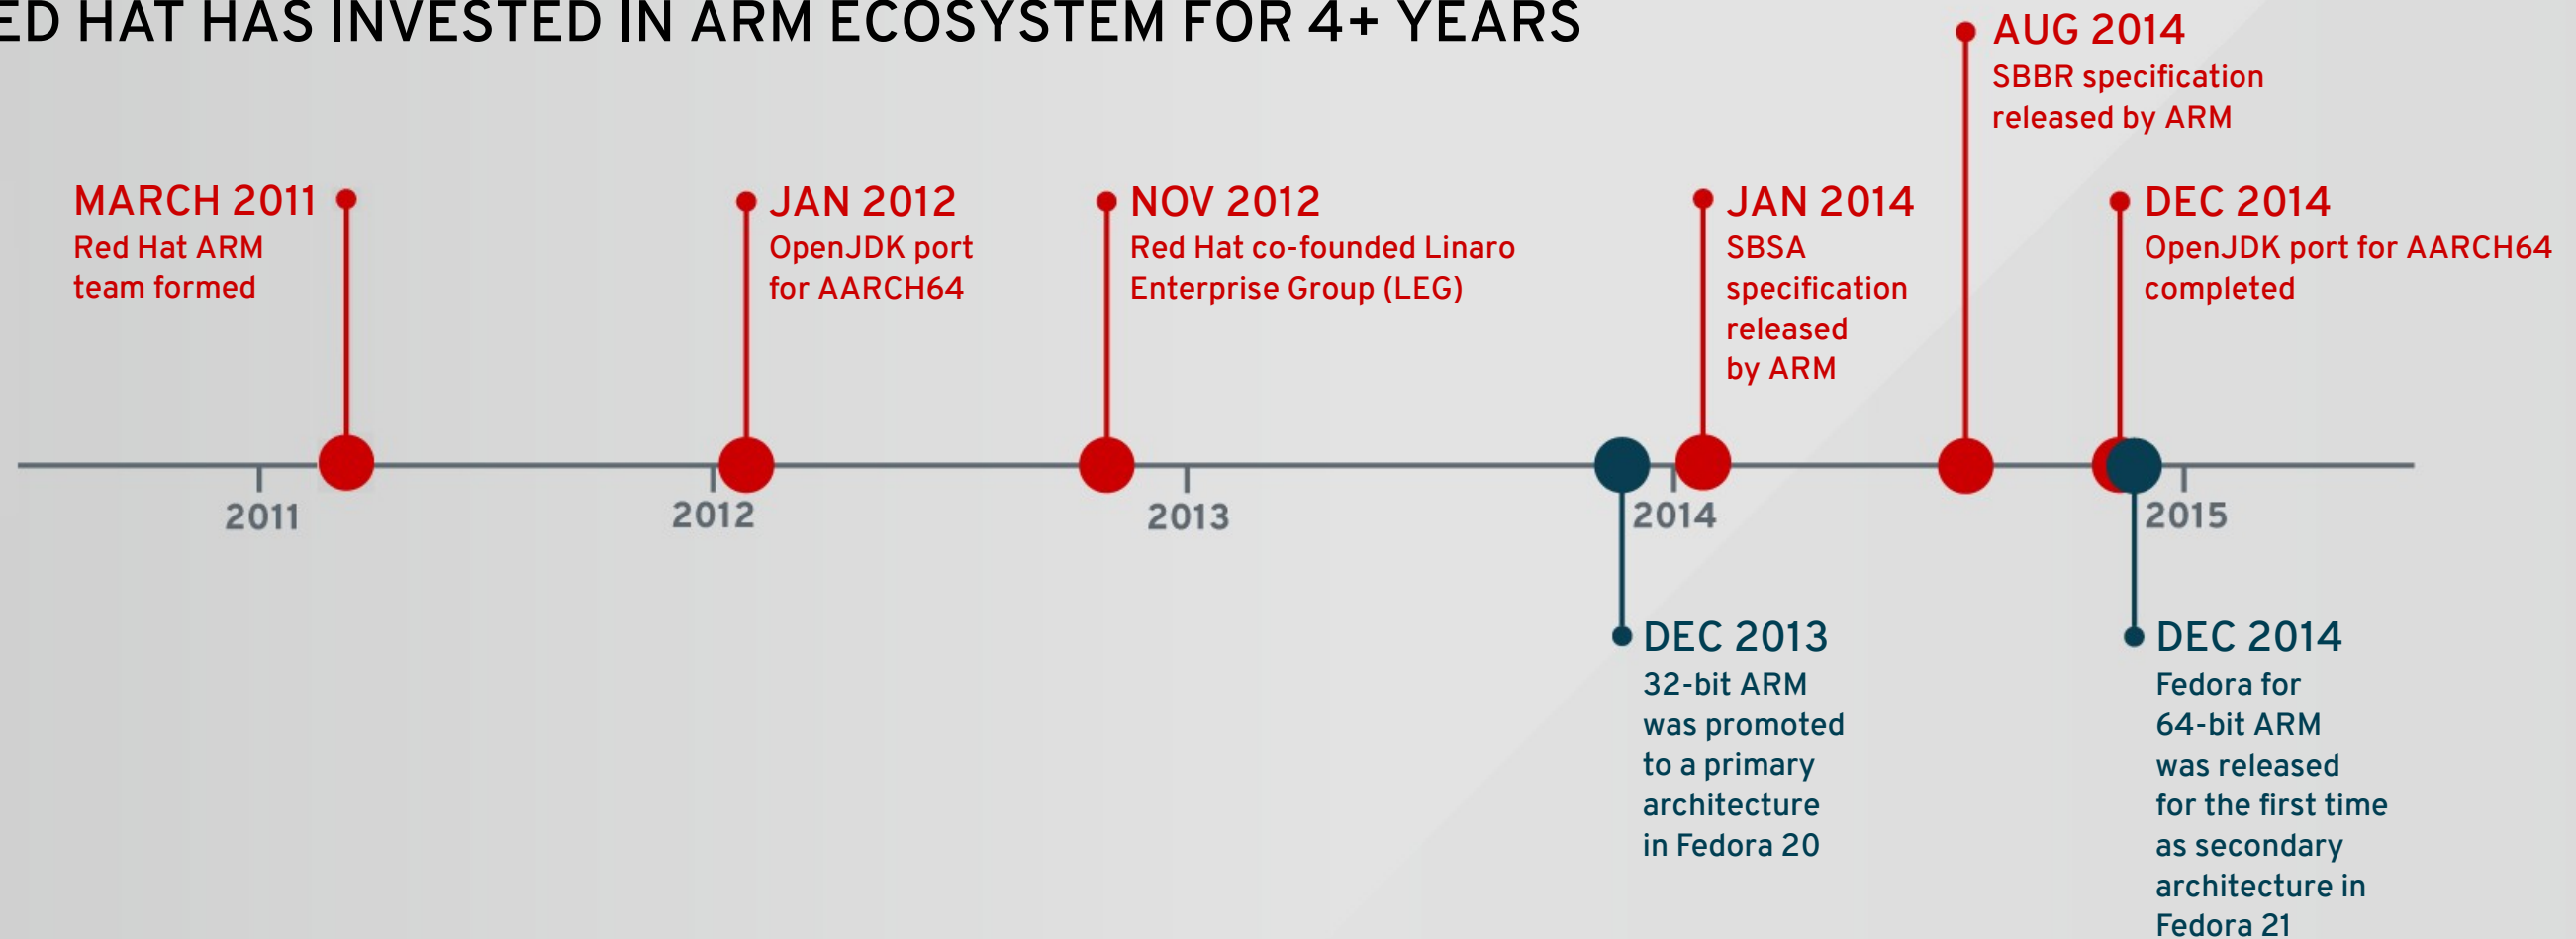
ED HAT HAS INVESTED IN ARM ECOSYSTEM FOR 4+ YEARS

AUG 2014
SBBR specification released by ARM

MARCH 2011
Red Hat ARM team formed

JAN 2012
OpenJDK port for AARCH64

NOV 2012
Red Hat co-founded Linaro Enterprise Group (LEG)

JAN 2014
SBSA specification released by ARM

DEC 2014
OpenJDK port for AARCH64 completed

2011

2012

2013

2014

2015

DEC 2013
32-bit ARM was promoted to a primary architecture in Fedora 20

DEC 2014
Fedora for 64-bit ARM was released for the first time as secondary architecture in Fedora 21